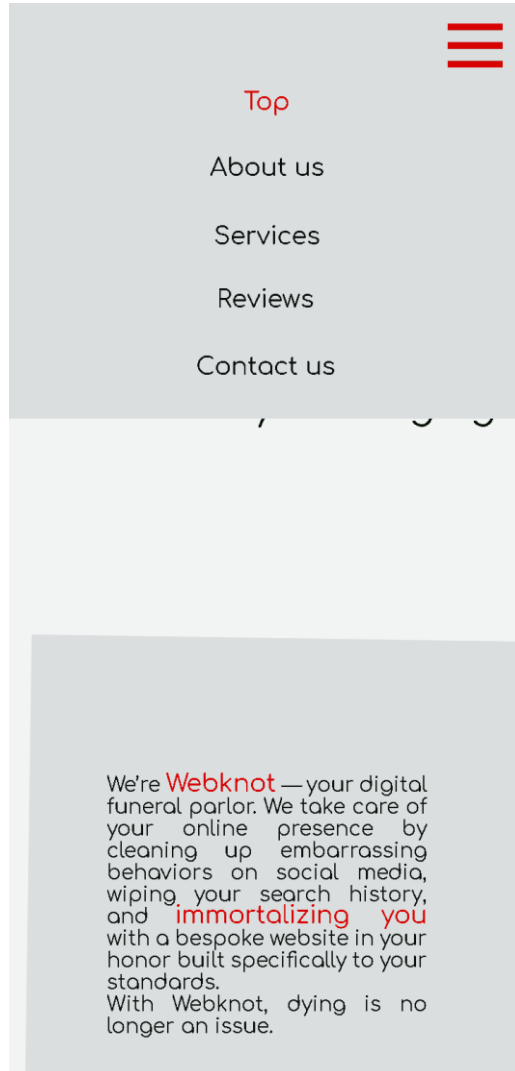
Top

About us

Services

Reviews

Contact us

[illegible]

We're Webknot — your digital funeral parlor. We take care of your online presence by cleaning up embarrassing behaviors on social media, wiping your search history, and immortalizing you with a bespoke website in your honor built specifically to your standards.
With Webknot, dying is no longer an issue.